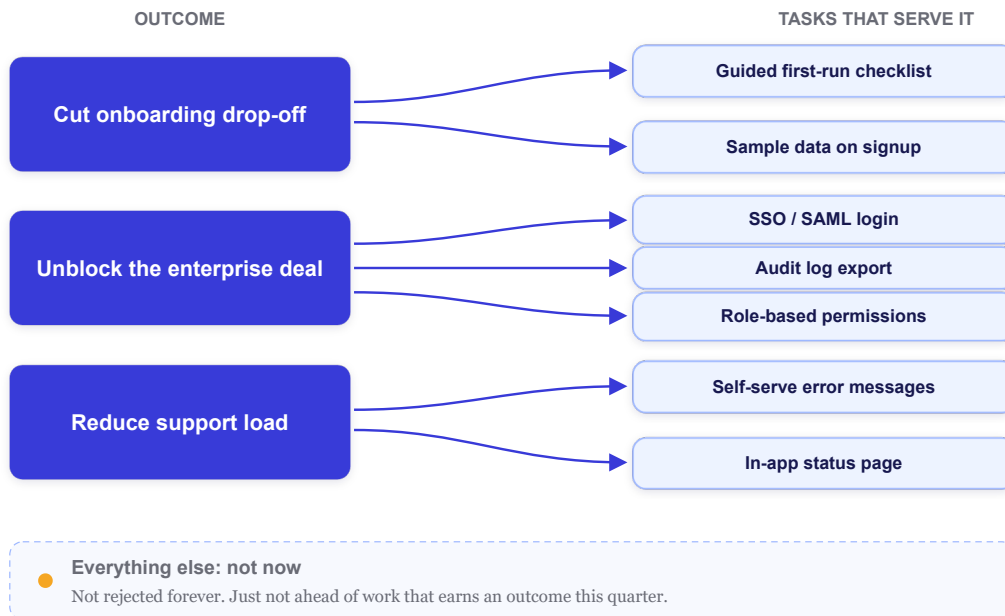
OUTCOME

TASKS THAT SERVE IT

Cut onboarding drop-off

Guided first-run checklist

Sample data on signup

Unblock the enterprise deal

SSO / SAML login

Audit log export

Role-based permissions

Reduce support load

Self-serve error messages

In-app status page

Everything else: not now

Not rejected forever. Just not ahead of work that earns an outcome this quarter.